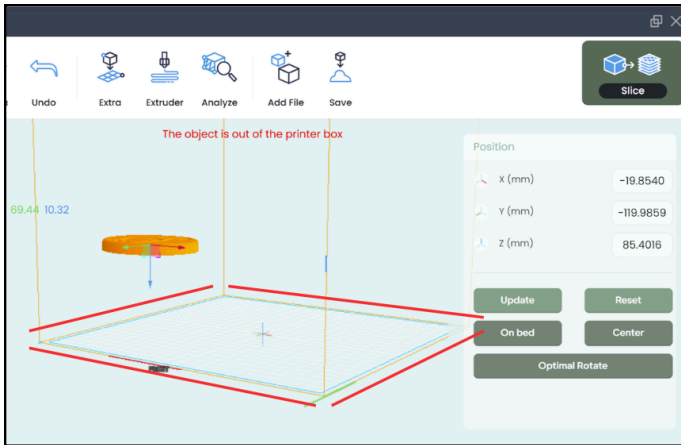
Undo Extra Extruder Analyze Add File Save

Slice

The object is out of the printer box

69.44 10.32

Position

X (mm) -19.8540

Y (mm) -119.9859

Z (mm) 85.4016

Update Reset

On bed Center

Optimal Rotate